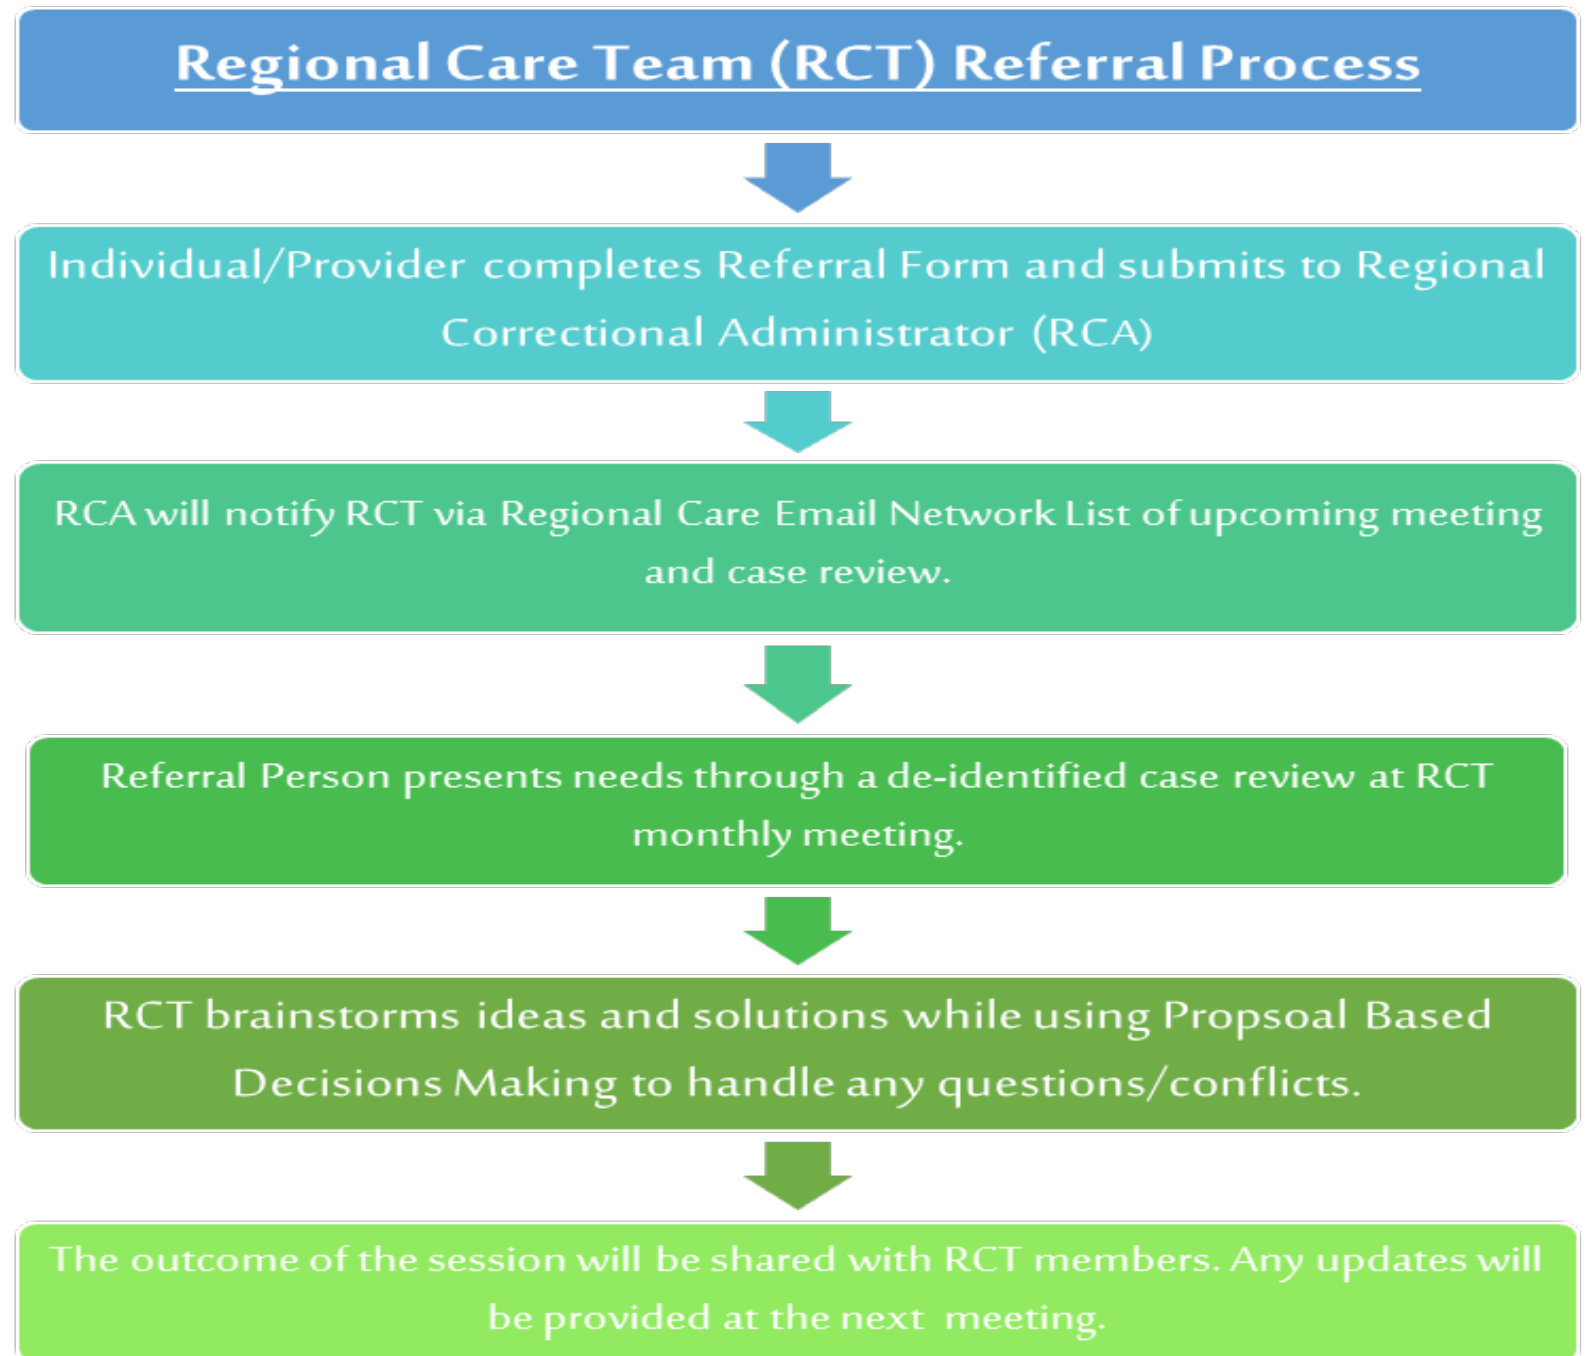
Regional Care Team (RCT) Referral Process

Individual/Provider completes Referral Form and submits to Regional Correctional Administrator (RCA)

RCA will notify RCT via Regional Care Email Network List of upcoming meeting and case review.

Referral Person presents needs through a de-identified case review at RCT monthly meeting.

RCT brainstorms ideas and solutions while using Propsoal Based Decisions Making to handle any questions/conflicts.

The outcome of the session will be shared with RCT members. Any updates will be provided at the next meeting.